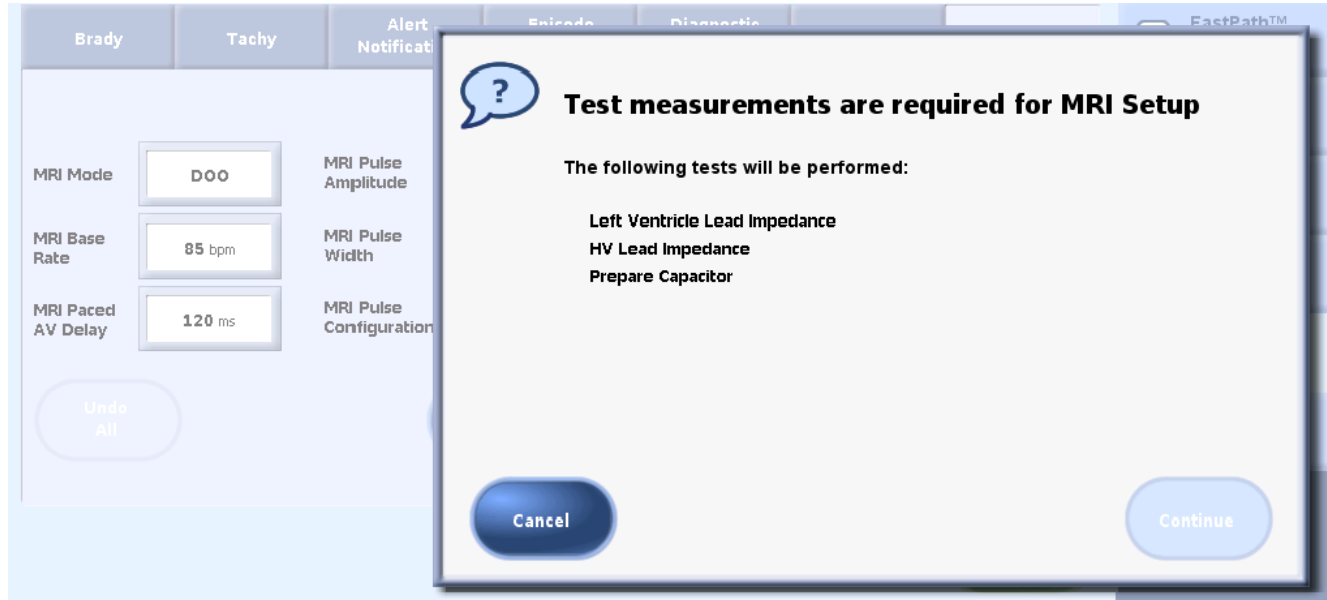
Brady | Tachy | Alert Notificati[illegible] | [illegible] | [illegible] | FastPath™

MRI Mode | DOO
MRI Base Rate | 85 bpm
MRI Paced AV Delay | 120 ms

MRI Pulse Amplitude
MRI Pulse Width
MRI Pulse Configuration

Undo All

?

Test measurements are required for MRI Setup

The following tests will be performed:

Left Ventricle Lead Impedance
HV Lead Impedance
Prepare Capacitor

Cancel

Continue